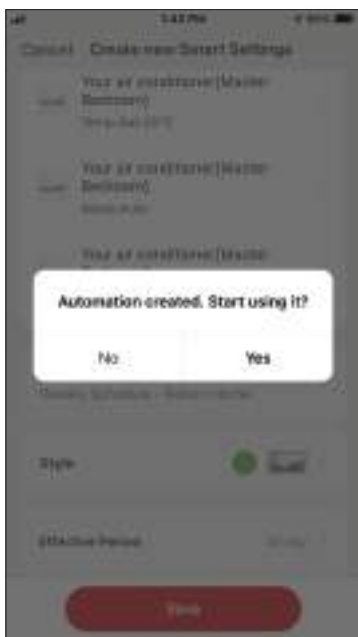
1:43 PM

Cancel Create new Smart Settings

Your air conditioner(Master Bedroom)
Temp Set 20°C

Your air conditioner(Master Bedroom)
Mode Auto

Your air conditioner(Master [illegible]

Automation created. Start using it?

No

Yes

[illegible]

Style

Effective Period

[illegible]